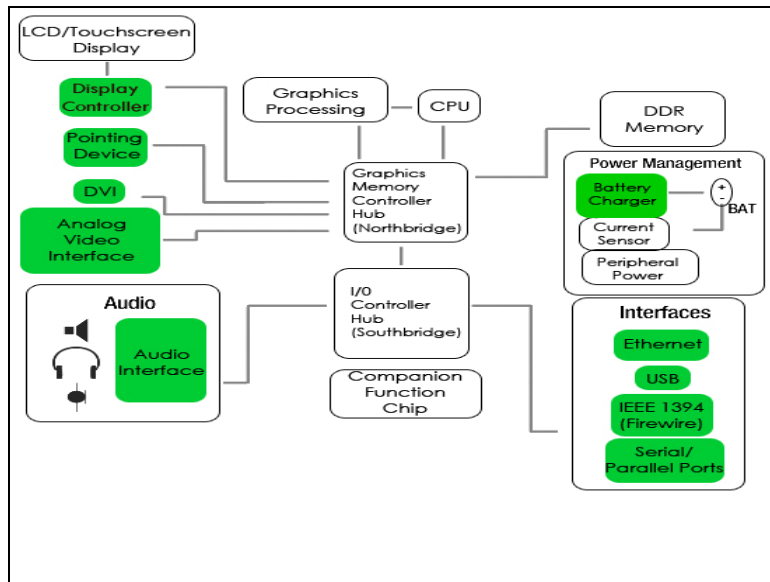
LCD/Touchscreen Display

Display Controller

Pointing Device

DVI

Analog Video Interface

Graphics Processing

CPU

DDR Memory

Graphics Memory Controller Hub (Northbridge)

Power Management

Battery Charger

+
-
BAT

Current Sensor

Peripheral Power

Audio

Audio Interface

I/0 Controller Hub (Southbridge)

Companion Function Chip

Interfaces

Ethernet

USB

IEEE 1394 (Firewire)

Serial/ Parallel Ports